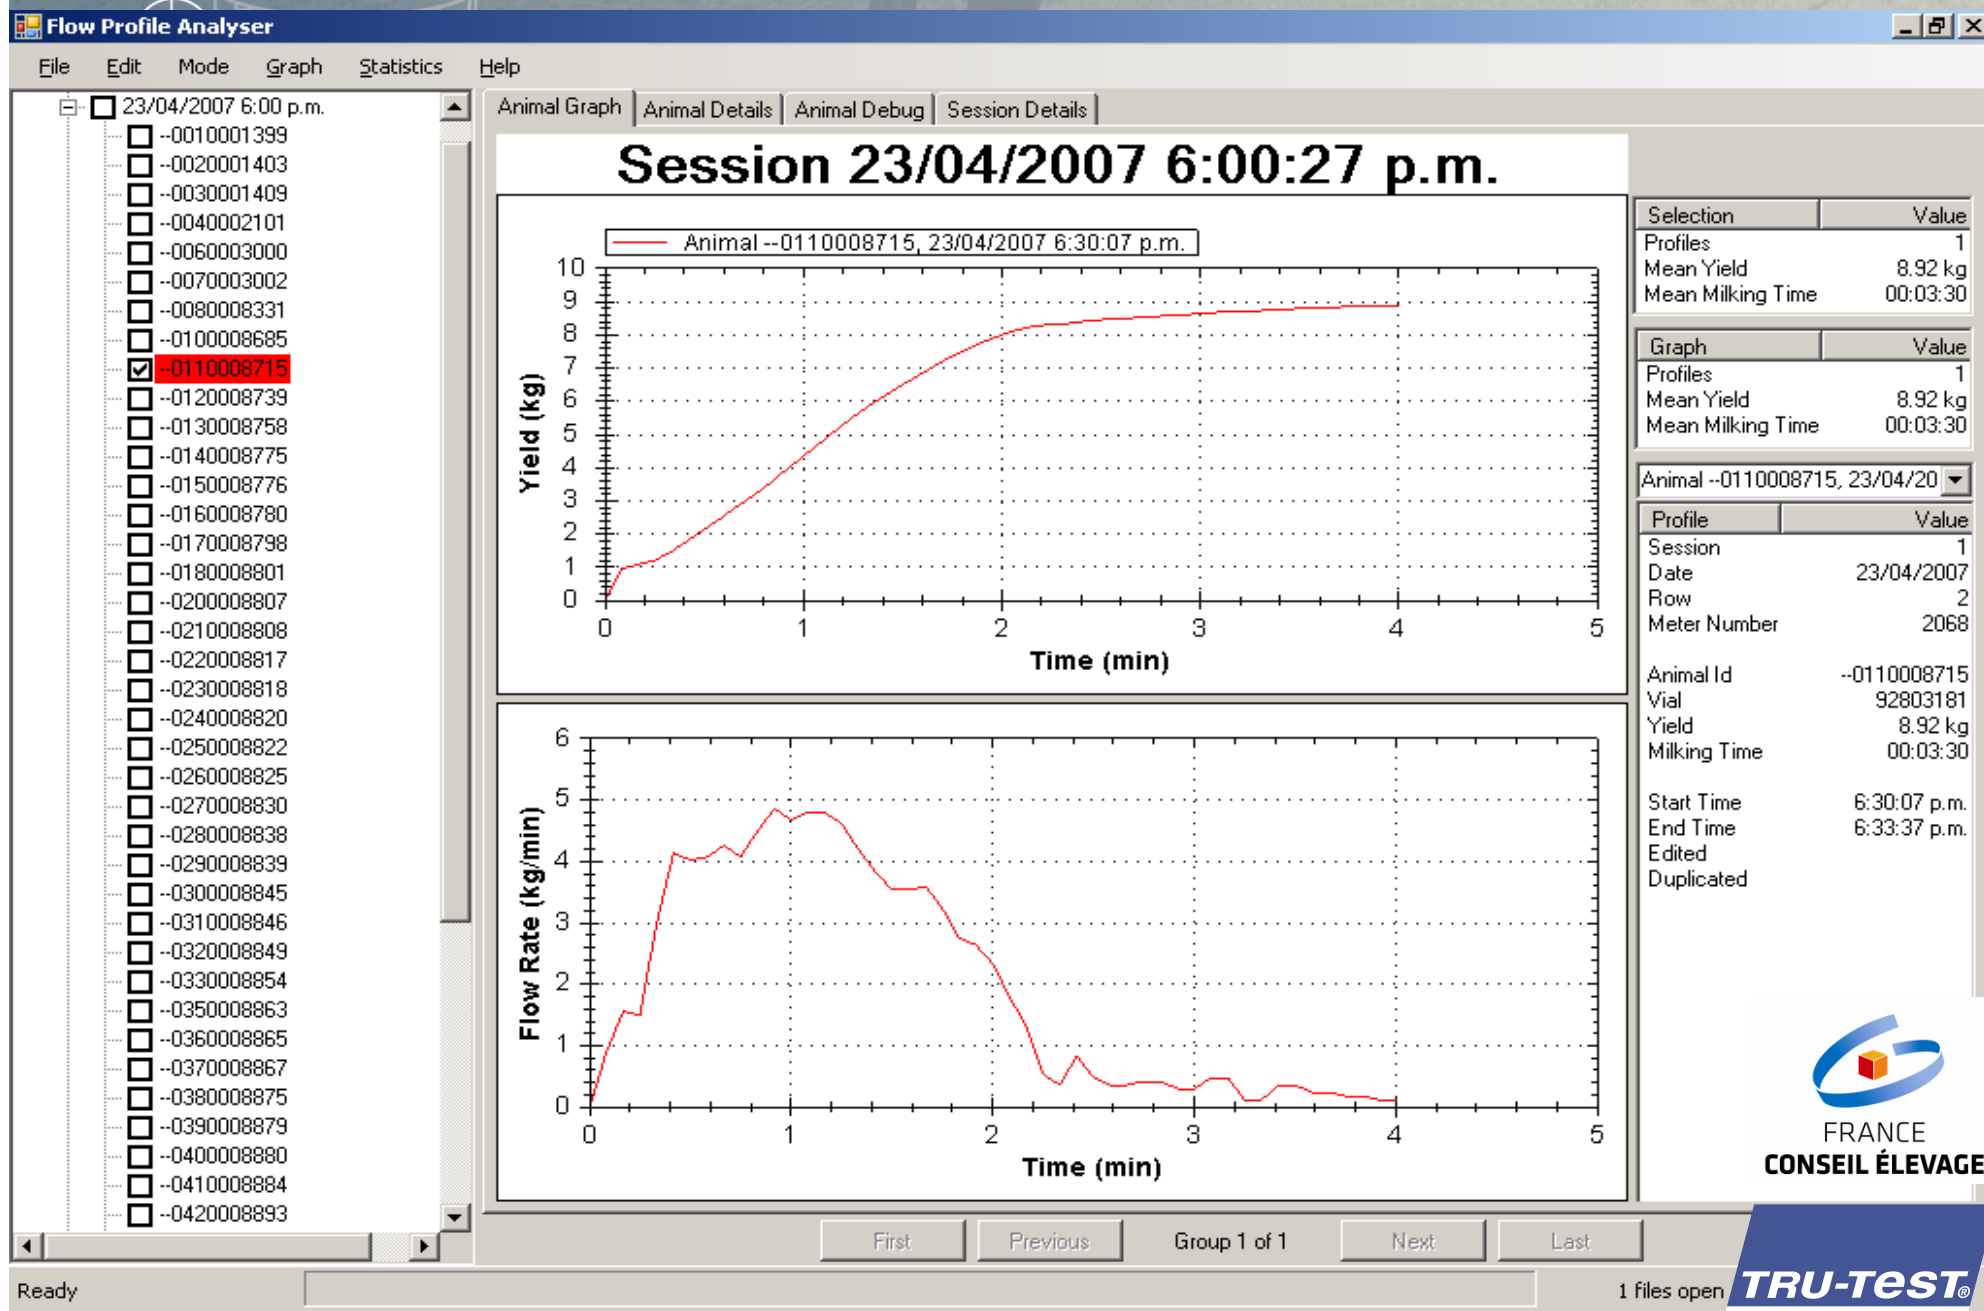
Flow Profile Analyser

File Edit Mode Graph Statistics Help

23/04/2007 6:00 p.m.
--0010001399
--0020001403
--0030001409
--0040002101
--0060003000
--0070003002
--0080008331
--0100008685
--0110008715
--0120008739
--0130008758
--0140008775
--0150008776
--0160008780
--0170008798
--0180008801
--0200008807
--0210008808
--0220008817
--0230008818
--0240008820
--0250008822
--0260008825
--0270008830
--0280008838
--0290008839
--0300008845
--0310008846
--0320008849
--0330008854
--0350008863
--0360008865
--0370008867
--0380008875
--0390008879
--0400008880
--0410008884
--0420008893

Animal Graph | Animal Details | Animal Debug | Session Details

Session 23/04/2007 6:00:27 p.m.

Animal --0110008715, 23/04/2007 6:30:07 p.m.

Yield (kg)
10 9 8 7 6 5 4 3 2 1 0
0 1 2 3 4 5
Time (min)

Flow Rate (kg/min)
6 5 4 3 2 1 0
0 1 2 3 4 5
Time (min)

| Selection | Value |
|---|---|
| Profiles | 1 |
| Mean Yield | 8.92 kg |
| Mean Milking Time | 00:03:30 |

| Graph | Value |
|---|---|
| Profiles | 1 |
| Mean Yield | 8.92 kg |
| Mean Milking Time | 00:03:30 |

Animal --0110008715, 23/04/20

| Profile | Value |
|---|---|
| Session | 1 |
| Date | 23/04/2007 |
| Row | 2 |
| Meter Number | 2068 |
| Animal Id | --0110008715 |
| Vial | 92803181 |
| Yield | 8.92 kg |
| Milking Time | 00:03:30 |
| Start Time | 6:30:07 p.m. |
| End Time | 6:33:37 p.m. |
| Edited | |
| Duplicated | |

FRANCE
CONSEIL ÉLEVAGE

First Previous Group 1 of 1 Next Last

Ready
1 files open
TRU-TEST®